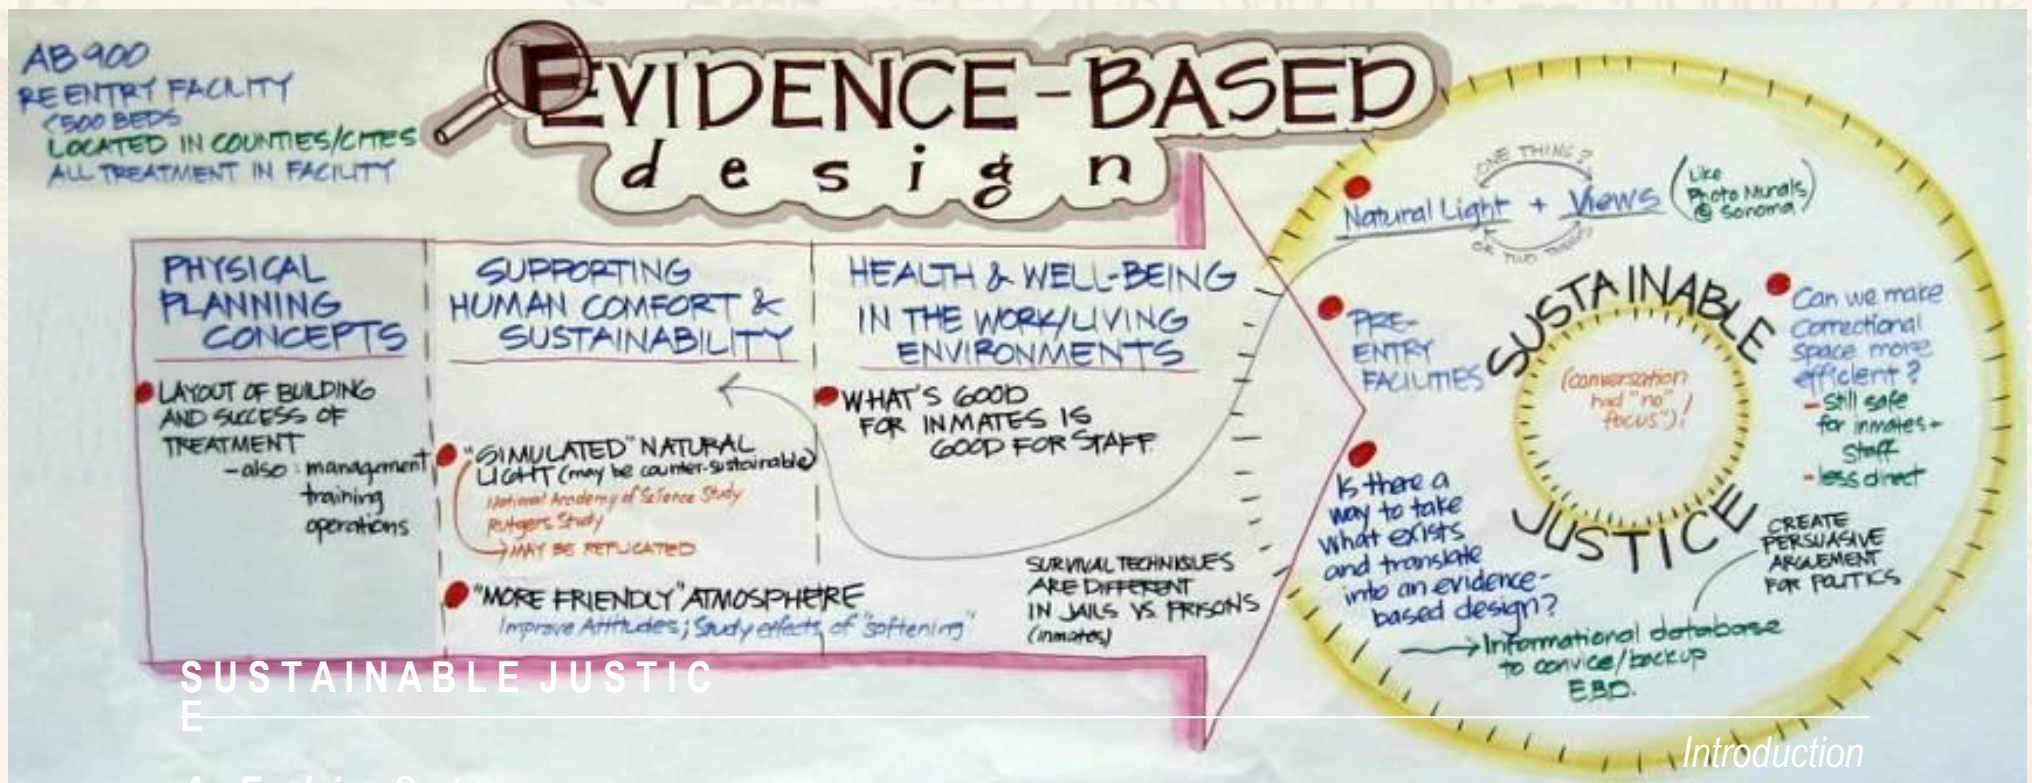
AB 900
REENTRY FACILITY
<500 BEDS
LOCATED IN COUNTIES/CITIES
ALL TREATMENT IN FACILITY

EVIDENCE-BASED
design

PHYSICAL PLANNING CONCEPTS

LAYOUT OF BUILDING AND SUCCESS OF TREATMENT
-also: management training operations

SUPPORTING HUMAN COMFORT & SUSTAINABILITY

"SIMULATED" NATURAL LIGHT (may be counter-sustainable)
National Academy of Science Study
Rutgers Study
→ MAY BE REPLICATED

"MORE FRIENDLY" ATMOSPHERE
Improve Attitudes; Study effects of "softening"

HEALTH & WELL-BEING IN THE WORK/LIVING ENVIRONMENTS

WHAT'S GOOD FOR INMATES IS GOOD FOR STAFF

SURVIVAL TECHNIQUES ARE DIFFERENT IN JAILS VS. PRISONS (inmates)

ONE THING?
Natural Light + Views (Like Photo Murals @ Sonoma)
OR TWO THINGS

PRE-ENTRY FACILITIES

SUSTAINABLE JUSTICE
(conversation had "no" focus)!

Can we make correctional space more efficient?
-still safe for inmates + staff
-less direct

Is there a way to take what exists and translate into an evidence-based design?
→ Informational database to convice/backup EBD.

CREATE PERSUASIVE ARGUEMENT FOR POLITICS

SUSTAINABLE JUSTIC
E

Introduction